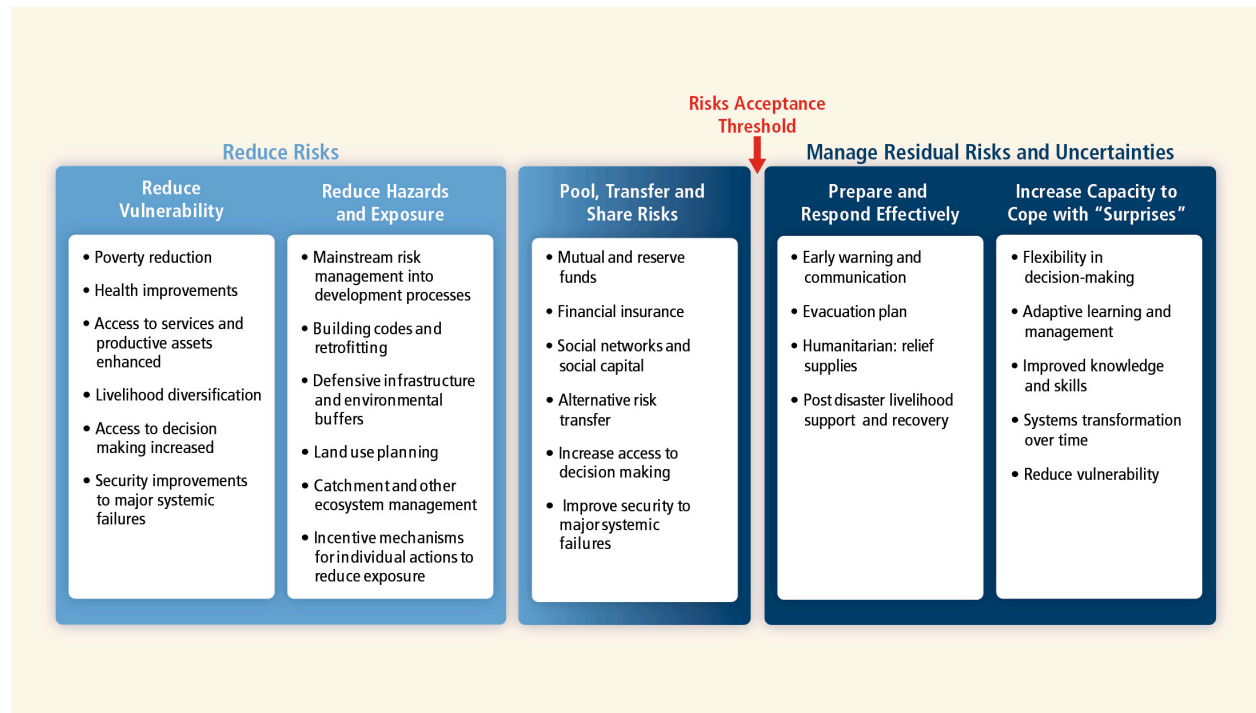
Risks Acceptance Threshold

Reduce Risks

Manage Residual Risks and Uncertainties

Reduce Vulnerability

• Poverty reduction
• Health improvements
• Access to services and productive assets enhanced
• Livelihood diversification
• Access to decision making increased
• Security improvements to major systemic failures

Reduce Hazards and Exposure

• Mainstream risk management into development processes
• Building codes and retrofitting
• Defensive infrastructure and environmental buffers
• Land use planning
• Catchment and other ecosystem management
• Incentive mechanisms for individual actions to reduce exposure

Pool, Transfer and Share Risks

• Mutual and reserve funds
• Financial insurance
• Social networks and social capital
• Alternative risk transfer
• Increase access to decision making
• Improve security to major systemic failures

Prepare and Respond Effectively

• Early warning and communication
• Evacuation plan
• Humanitarian: relief supplies
• Post disaster livelihood support and recovery

Increase Capacity to Cope with "Surprises"

• Flexibility in decision-making
• Adaptive learning and management
• Improved knowledge and skills
• Systems transformation over time
• Reduce vulnerability